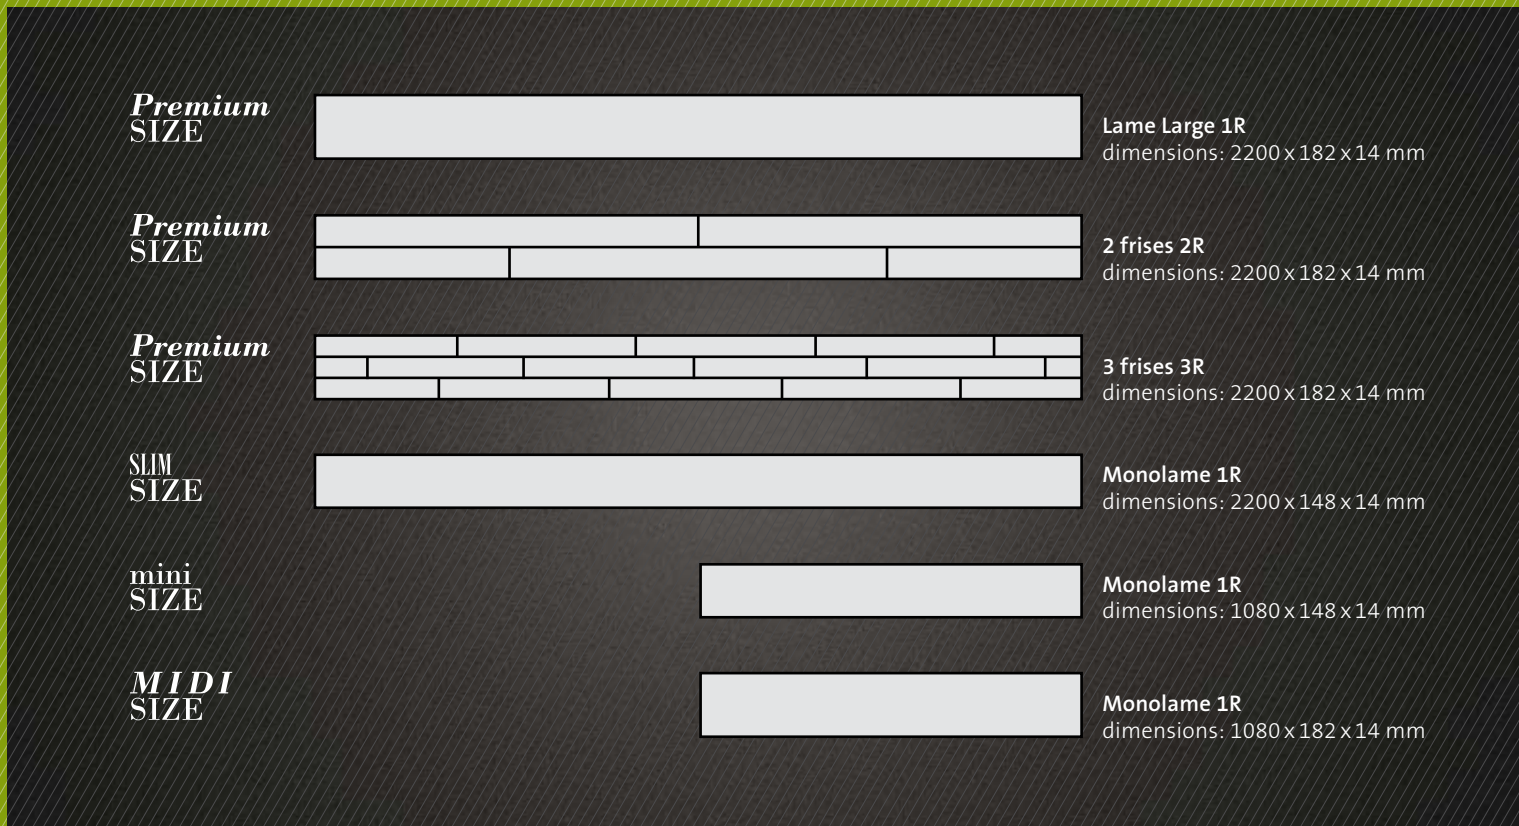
Premium SIZE

Lame Large 1R
dimensions: 2200 x 182 x 14 mm

Premium SIZE

2 frises 2R
dimensions: 2200 x 182 x 14 mm

Premium SIZE

3 frises 3R
dimensions: 2200 x 182 x 14 mm

SLIM SIZE

Monolame 1R
dimensions: 2200 x 148 x 14 mm

mini SIZE

Monolame 1R
dimensions: 1080 x 148 x 14 mm

MIDI SIZE

Monolame 1R
dimensions: 1080 x 182 x 14 mm